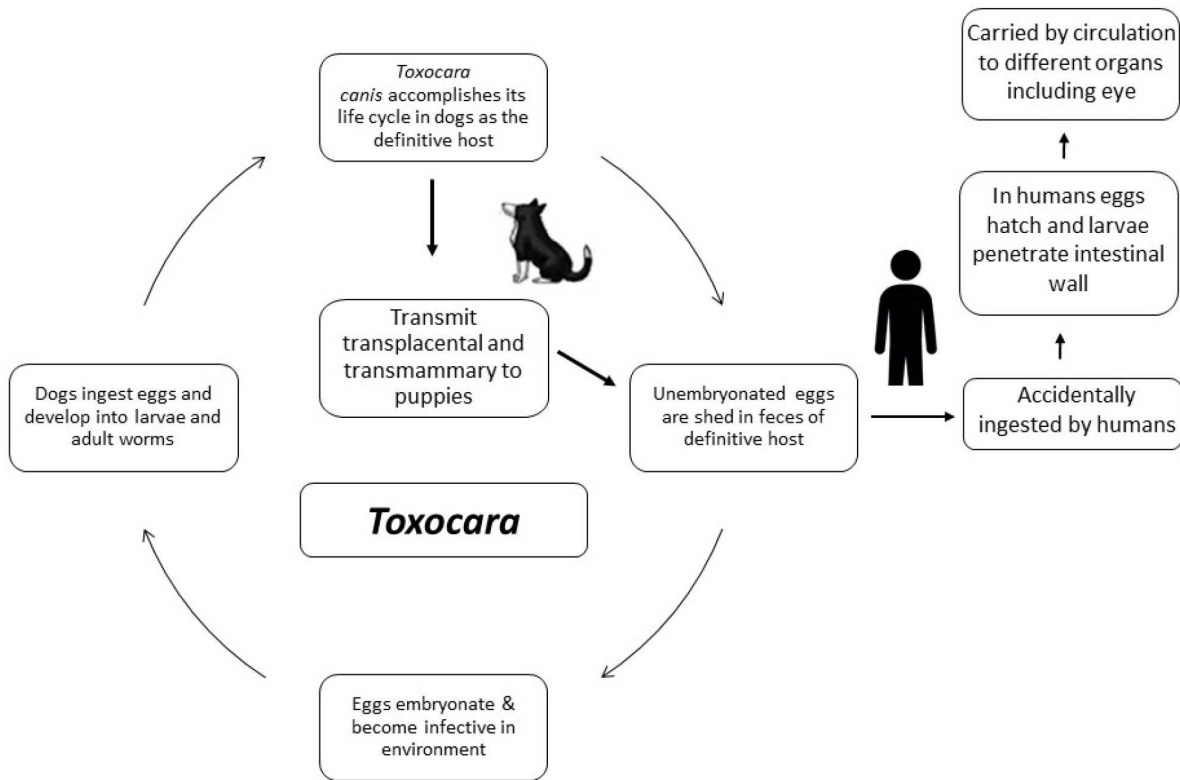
Carried by circulation to different organs including eye

Toxocara canis accomplishes its life cycle in dogs as the definitive host

In humans eggs hatch and larvae penetrate intestinal wall

Transmit transplacental and transmammary to puppies

Dogs ingest eggs and develop into larvae and adult worms

Unembryonated eggs are shed in feces of definitive host

Accidentally ingested by humans

Toxocara

Eggs embryonate & become infective in environment